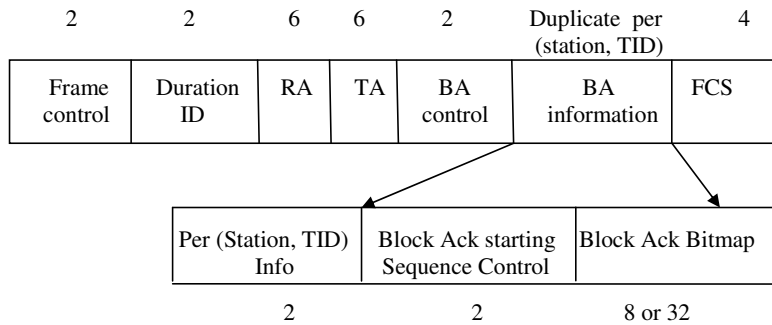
| 2 | 2 | 6 | 6 | 2 | Duplicate per (station, TID) | 4 |
|---|---|---|---|---|---|---|
| Frame control | Duration ID | RA | TA | BA control | BA information | FCS |

| Per (Station, TID) Info | Block Ack starting Sequence Control | Block Ack Bitmap |
|---|---|---|
| 2 | 2 | 8 or 32 |